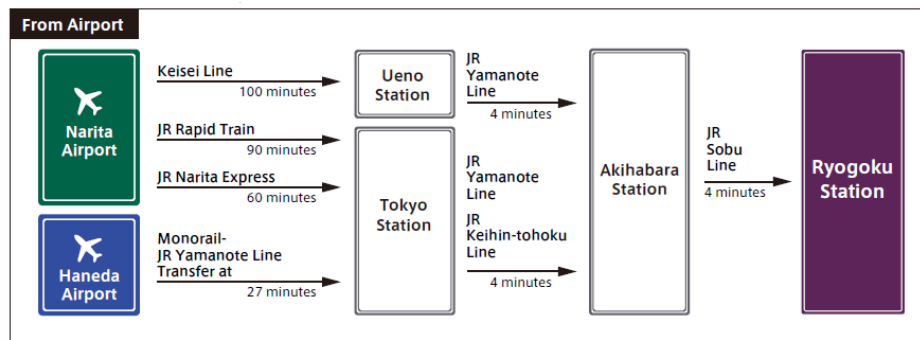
From Airport

Narita Airport

Haneda Airport

Keisei Line
100 minutes

JR Rapid Train
90 minutes

JR Narita Express
60 minutes

Monorail-
JR Yamanote Line
Transfer at
27 minutes

Ueno Station

Tokyo Station

JR
Yamanote
Line
4 minutes

JR
Yamanote
Line

JR
Keihin-tohoku
Line
4 minutes

Akihabara Station

JR
Sobu
Line
4 minutes

Ryogoku Station